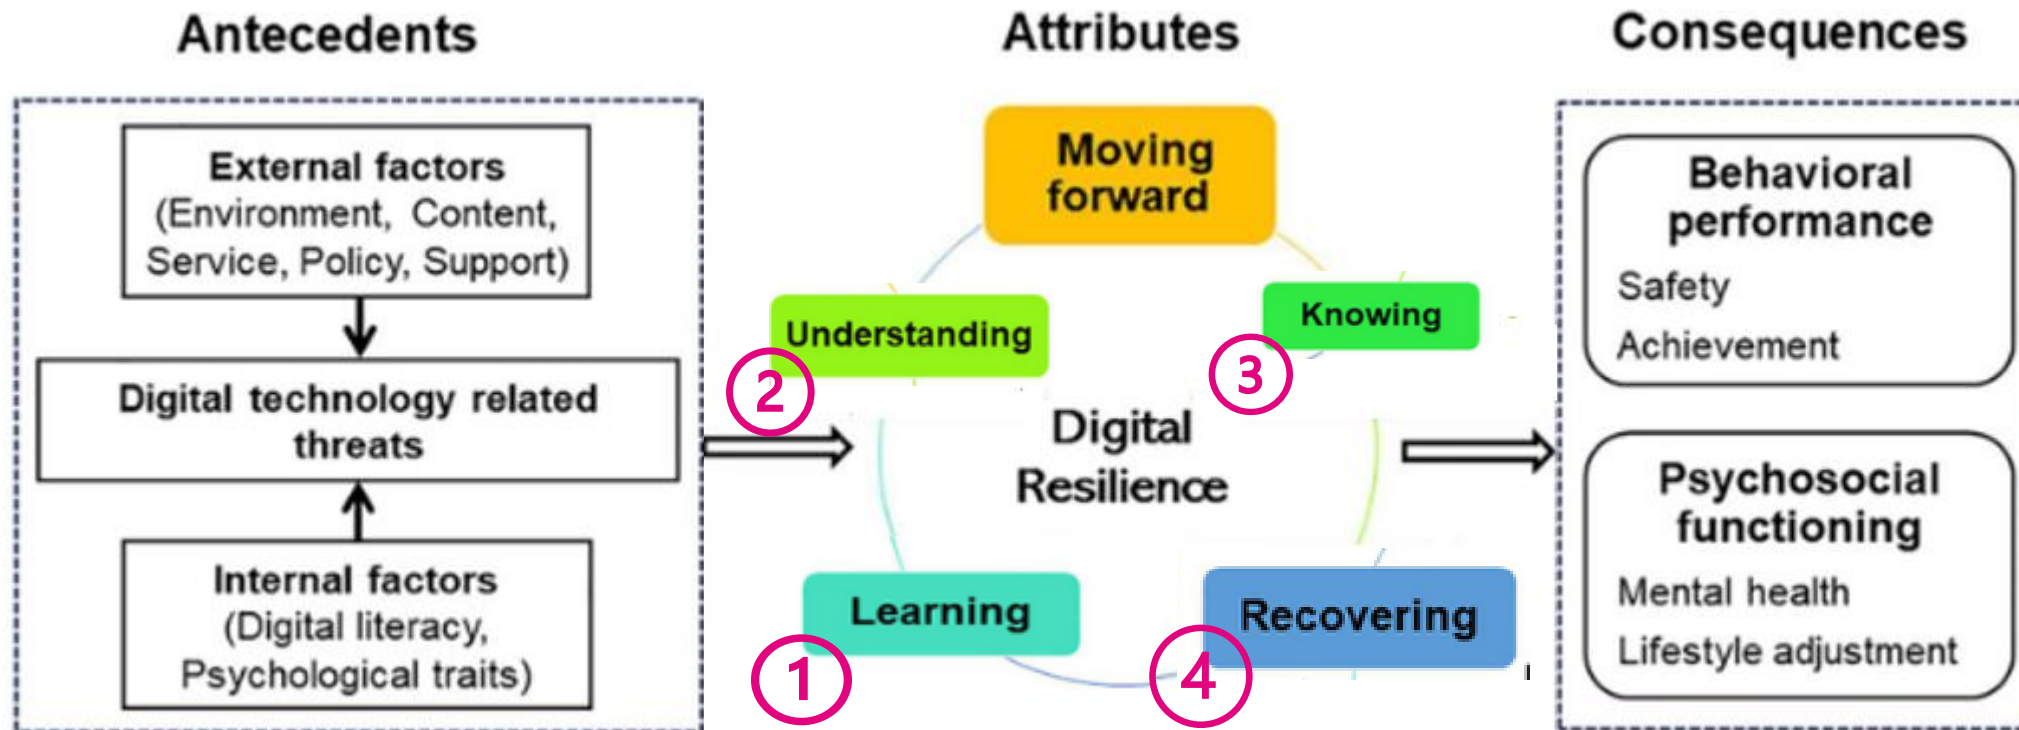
Antecedents

External factors
(Environment, Content, Service, Policy, Support)

Digital technology related threats

Internal factors
(Digital literacy, Psychological traits)

Attributes

Moving forward

Understanding

Knowing

2

3

Digital Resilience

Learning

Recovering

1

4

Consequences

Behavioral performance
Safety
Achievement

Psychosocial functioning
Mental health
Lifestyle adjustment